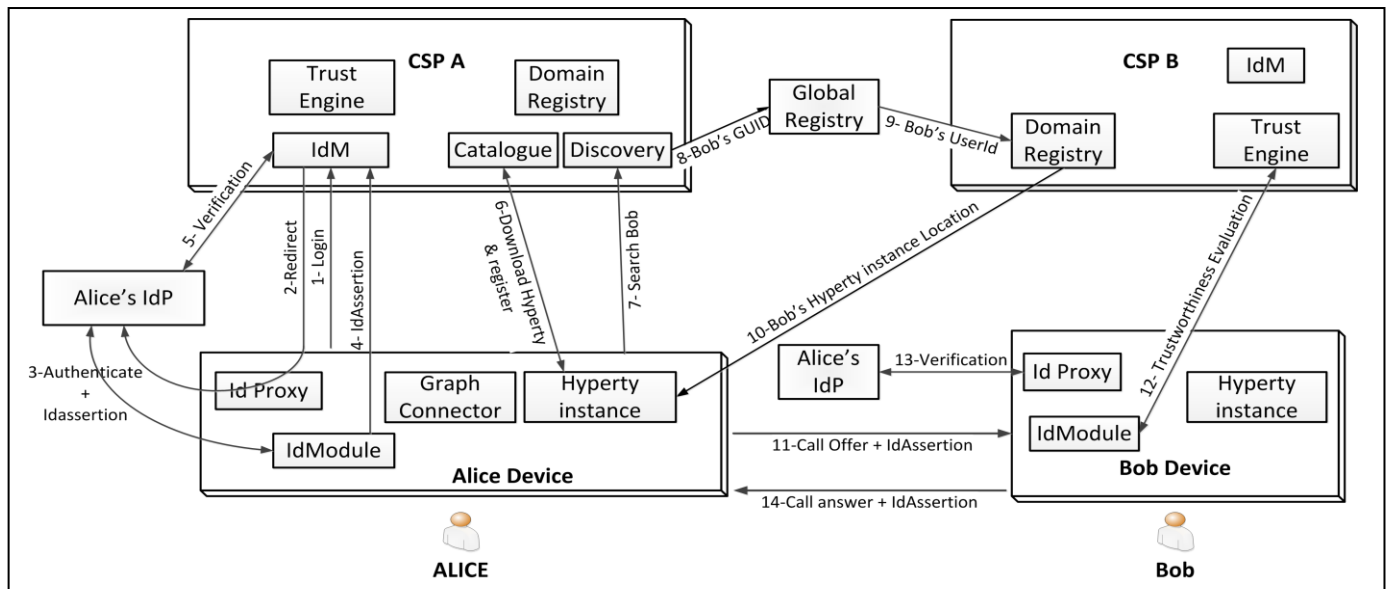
CSP A

Trust Engine

Domain Registry

IdM

Catalogue

Discovery

Global Registry

8-Bob's GUID

9- Bob's UserId

CSP B

IdM

Domain Registry

Trust Engine

5- Verification

2-Redirect

1- Login

4- IdAssertion

6-Download Hyperty & register

7- Search Bob

10-Bob's Hyperty instance Location

12- Trustworthiness Evaluation

Alice's IdP

3-Authenticate + Idassertion

Id Proxy

Graph Connector

Hyperty instance

IdModule

Alice Device

Alice's IdP

13-Verification

Id Proxy

Hyperty instance

IdModule

Bob Device

11-Call Offer + IdAssertion

14-Call answer + IdAssertion

ALICE

Bob